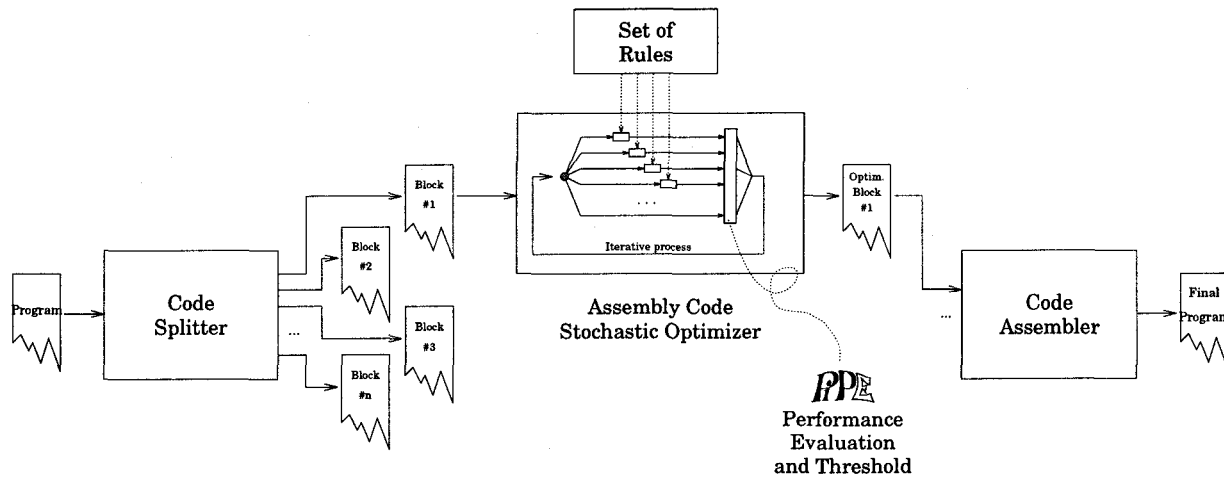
Set of Rules

Program

Code Splitter

Block #1

Block #2

Block #3

Block #n

...

Iterative process

...

Assembly Code Stochastic Optimizer

Optim. Block #1

...

Code Assembler

Final Program

PiPE

Performance Evaluation and Threshold